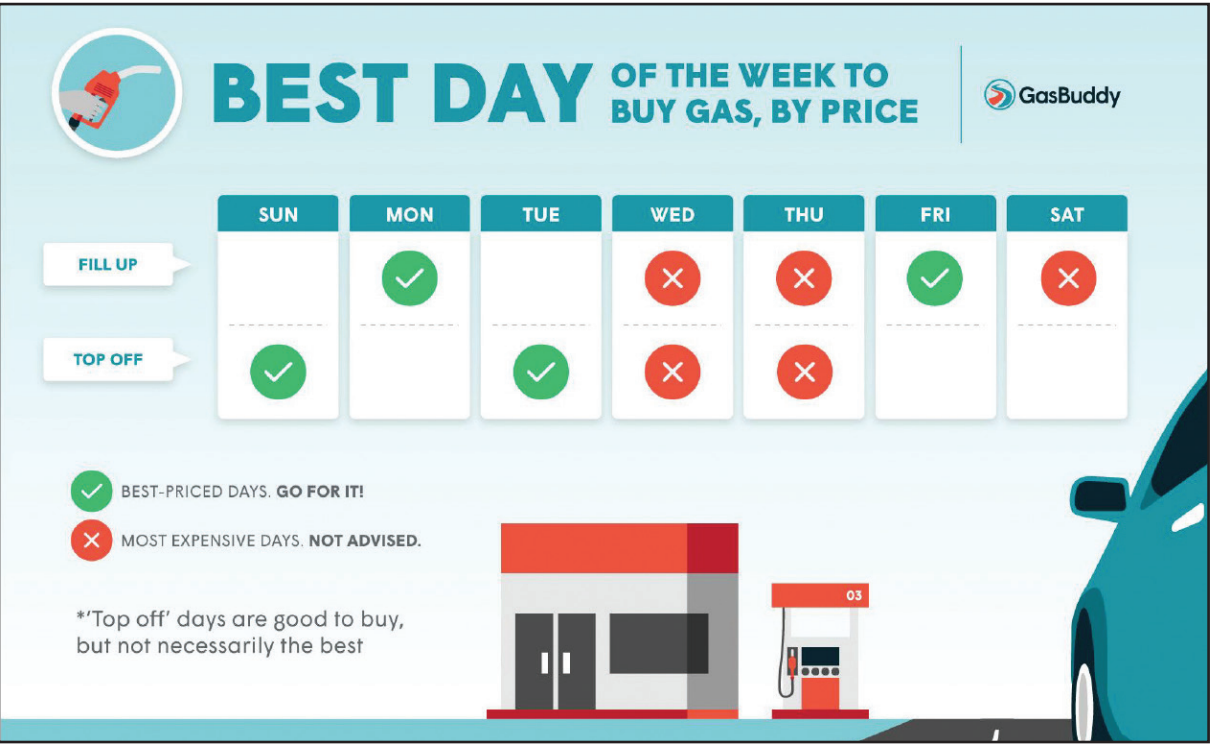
BEST DAY OF THE WEEK TO BUY GAS, BY PRICE

GasBuddy

| | SUN | MON | TUE | WED | THU | FRI | SAT |
|---|---|---|---|---|---|---|---|
| FILL UP | | ✓ | | ✗ | ✗ | ✓ | ✗ |
| TOP OFF | ✓ | | ✓ | ✗ | ✗ | | |

✓ BEST-PRICED DAYS. GO FOR IT!

✗ MOST EXPENSIVE DAYS. NOT ADVISED.

*'Top off' days are good to buy, but not necessarily the best

03